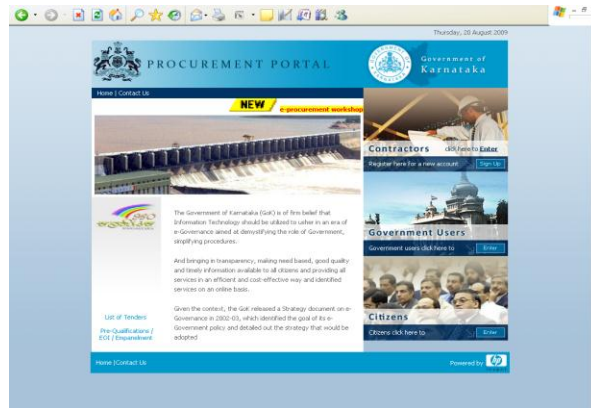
Thursday, 20 August 2009

PROCUREMENT PORTAL

Government of Karnataka

Home | Contact Us

NEW e-procurement workshop

The Government of Karnataka (GoK) is of firm belief that Information Technology should be utilized to usher in an era of e-Governance aimed at demystifying the role of Government, simplifying procedures.

And bringing in transparency, making need based, good quality and timely information available to all citizens and providing all services in an efficient and cost-effective way and identified services on an online basis.

Given the context, the GoK released a Strategy document on e-Governance in 2002-03, which identified the goal of its e-Government policy and detailed out the strategy that would be adopted

List of Tenders

Pre-Qualifications / EOI / Empanelment

Contractors click here to Enter

Register here for a new account Sign Up

Government Users

Government users click here to Enter

Citizens

Citizens click here to Enter

Home | Contact Us

Powered by hp